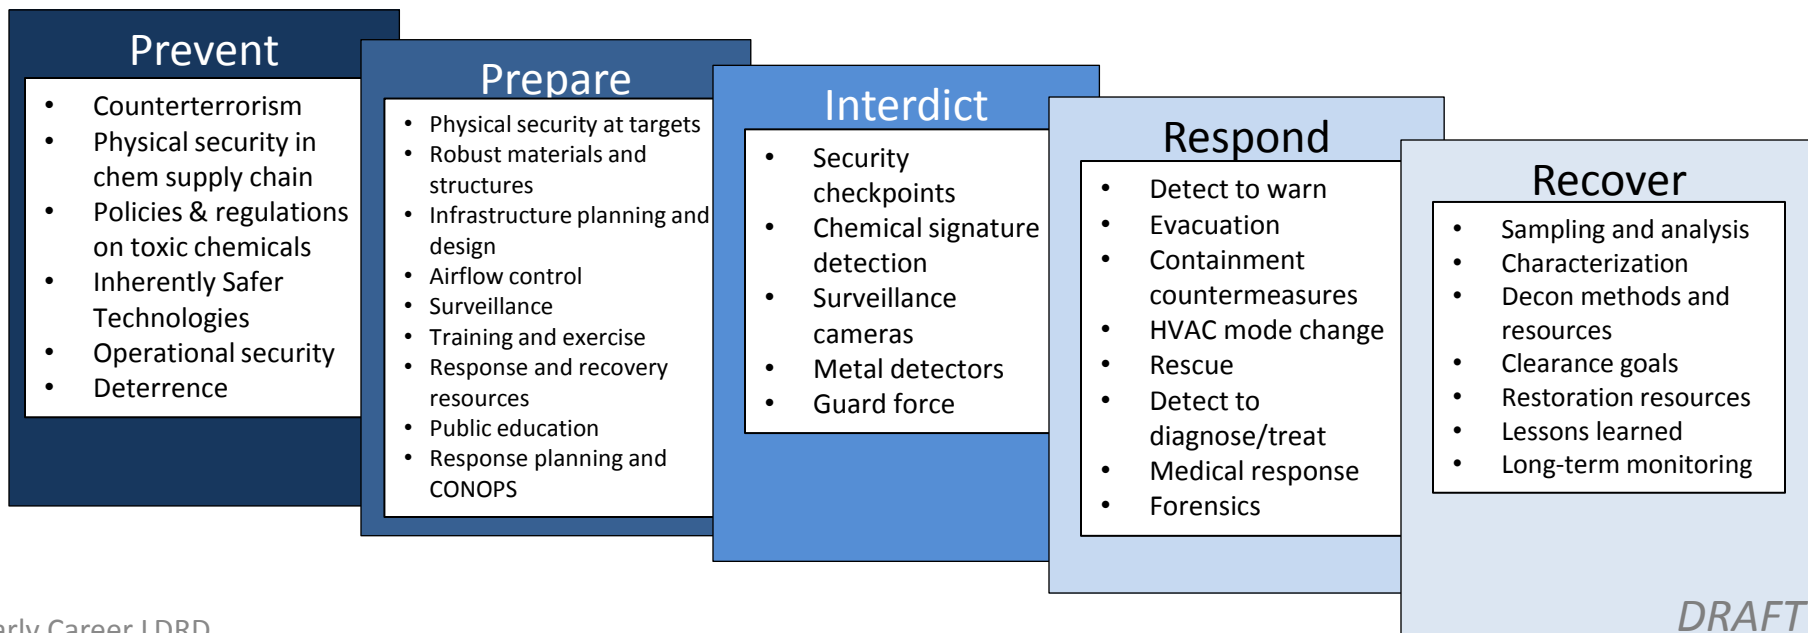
Prevent

- Counterterrorism
- Physical security in chem supply chain
- Policies & regulations on toxic chemicals
- Inherently Safer Technologies
- Operational security
- Deterrence

Prepare

- Physical security at targets
- Robust materials and structures
- Infrastructure planning and design
- Airflow control
- Surveillance
- Training and exercise
- Response and recovery resources
- Public education
- Response planning and CONOPS

Interdict

- Security checkpoints
- Chemical signature detection
- Surveillance cameras
- Metal detectors
- Guard force

Respond

- Detect to warn
- Evacuation
- Containment countermeasures
- HVAC mode change
- Rescue
- Detect to diagnose/treat
- Medical response
- Forensics

Recover

- Sampling and analysis
- Characterization
- Decon methods and resources
- Clearance goals
- Restoration resources
- Lessons learned
- Long-term monitoring

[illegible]rly Career LDRD

DRAFT